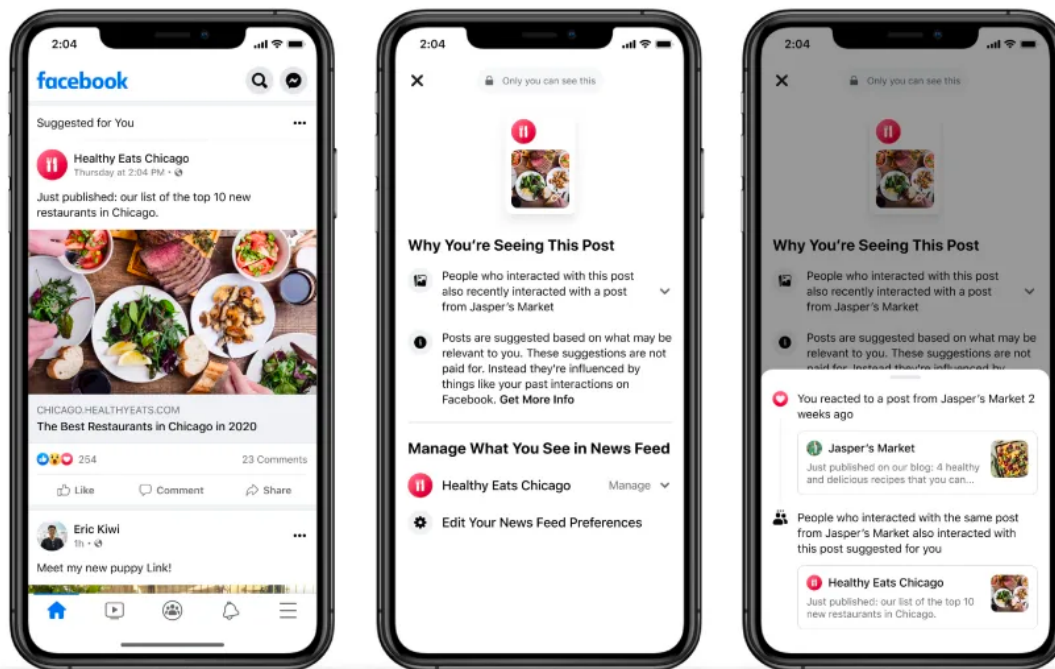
2:04

facebook

Suggested for You

Healthy Eats Chicago
Thursday at 2:04 PM ·

Just published: our list of the top 10 new restaurants in Chicago.

CHICAGO.HEALTHYEATS.COM
The Best Restaurants in Chicago in 2020

254 23 Comments

Like Comment Share

Eric Kiwi
1h ·

Meet my new puppy Link!

2:04

Only you can see this

Why You're Seeing This Post

People who interacted with this post also recently interacted with a post from Jasper's Market

Posts are suggested based on what may be relevant to you. These suggestions are not paid for. Instead they're influenced by things like your past interactions on Facebook. Get More Info

Manage What You See in News Feed

Healthy Eats Chicago Manage

Edit Your News Feed Preferences

2:04

Only you can see this

Why You're Seeing This Post

People who interacted with this post also recently interacted with a post from Jasper's Market

Posts are suggested based on what may be relevant to you. These suggestions are not paid for. Instead they're influenced by

You reacted to a post from Jasper's Market 2 weeks ago

Jasper's Market
Just published on our blog: 4 healthy and delicious recipes that you can...

People who interacted with the same post from Jasper's Market also interacted with this post suggested for you

Healthy Eats Chicago
Just published: our list of the top 10 new restaurants in Chicago.